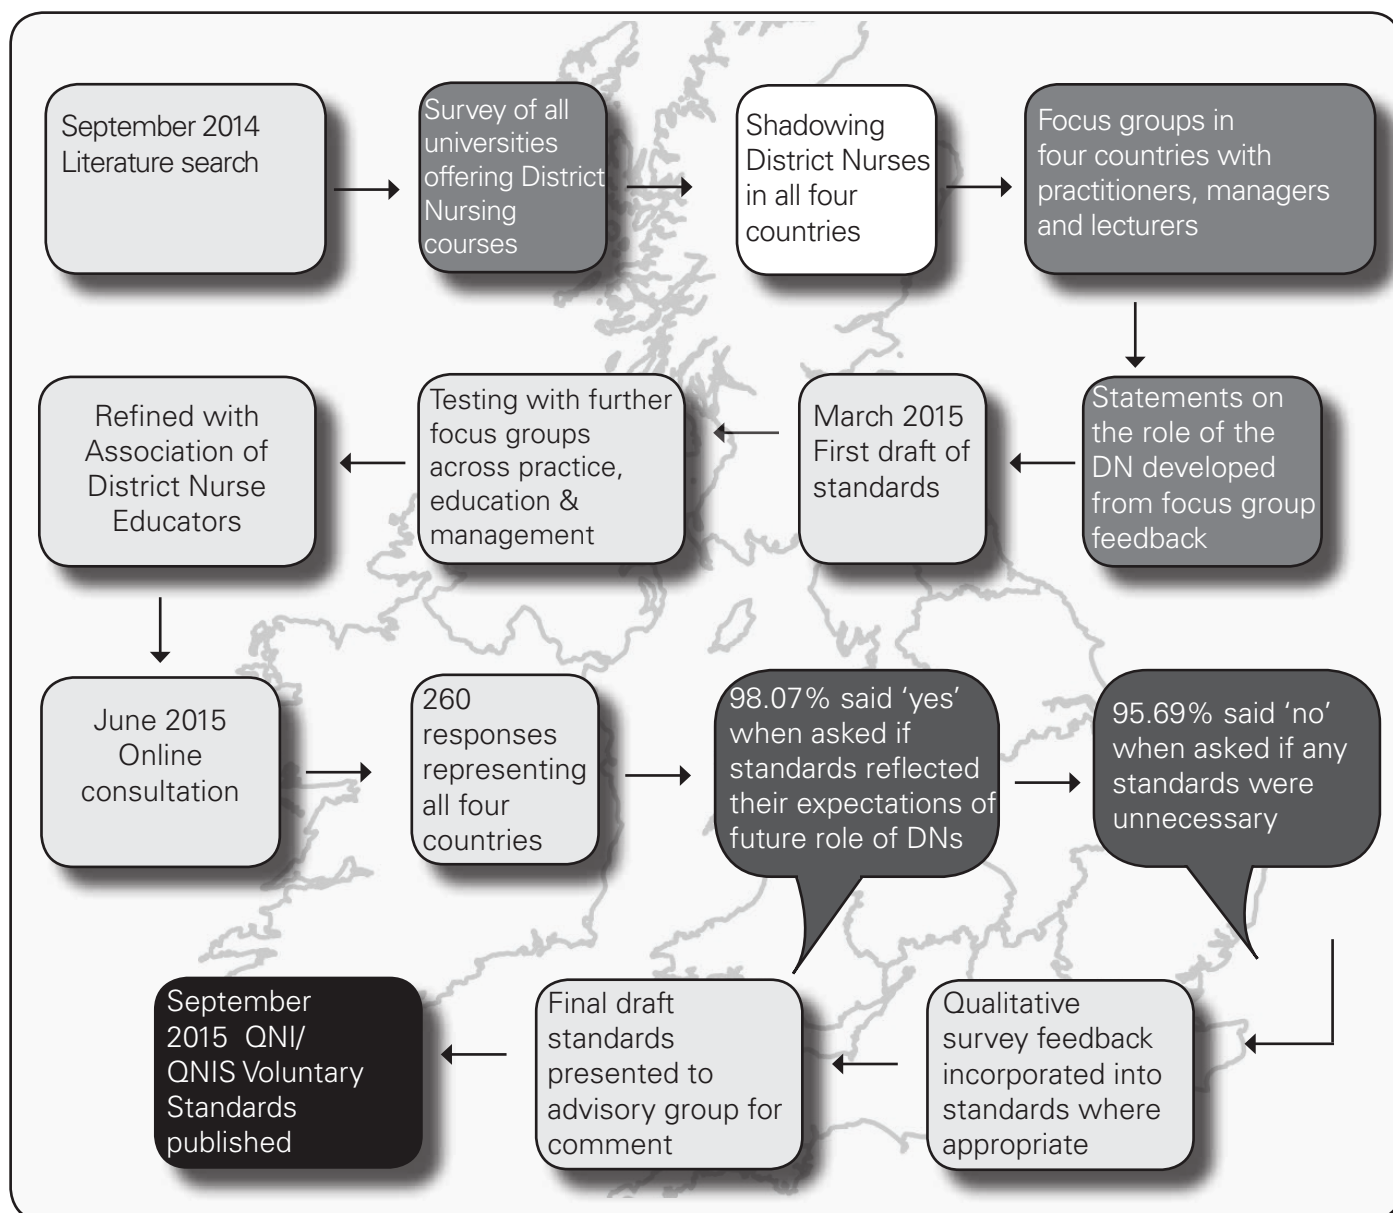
September 2014 Literature search

Survey of all universities offering District Nursing courses

Shadowing District Nurses in all four countries

Focus groups in four countries with practitioners, managers and lecturers

Statements on the role of the DN developed from focus group feedback

March 2015 First draft of standards

Testing with further focus groups across practice, education & management

Refined with Association of District Nurse Educators

June 2015 Online consultation

260 responses representing all four countries

98.07% said 'yes' when asked if standards reflected their expectations of future role of DNs

95.69% said 'no' when asked if any standards were unnecessary

Qualitative survey feedback incorporated into standards where appropriate

Final draft standards presented to advisory group for comment

September 2015 QNI/ QNIS Voluntary Standards published